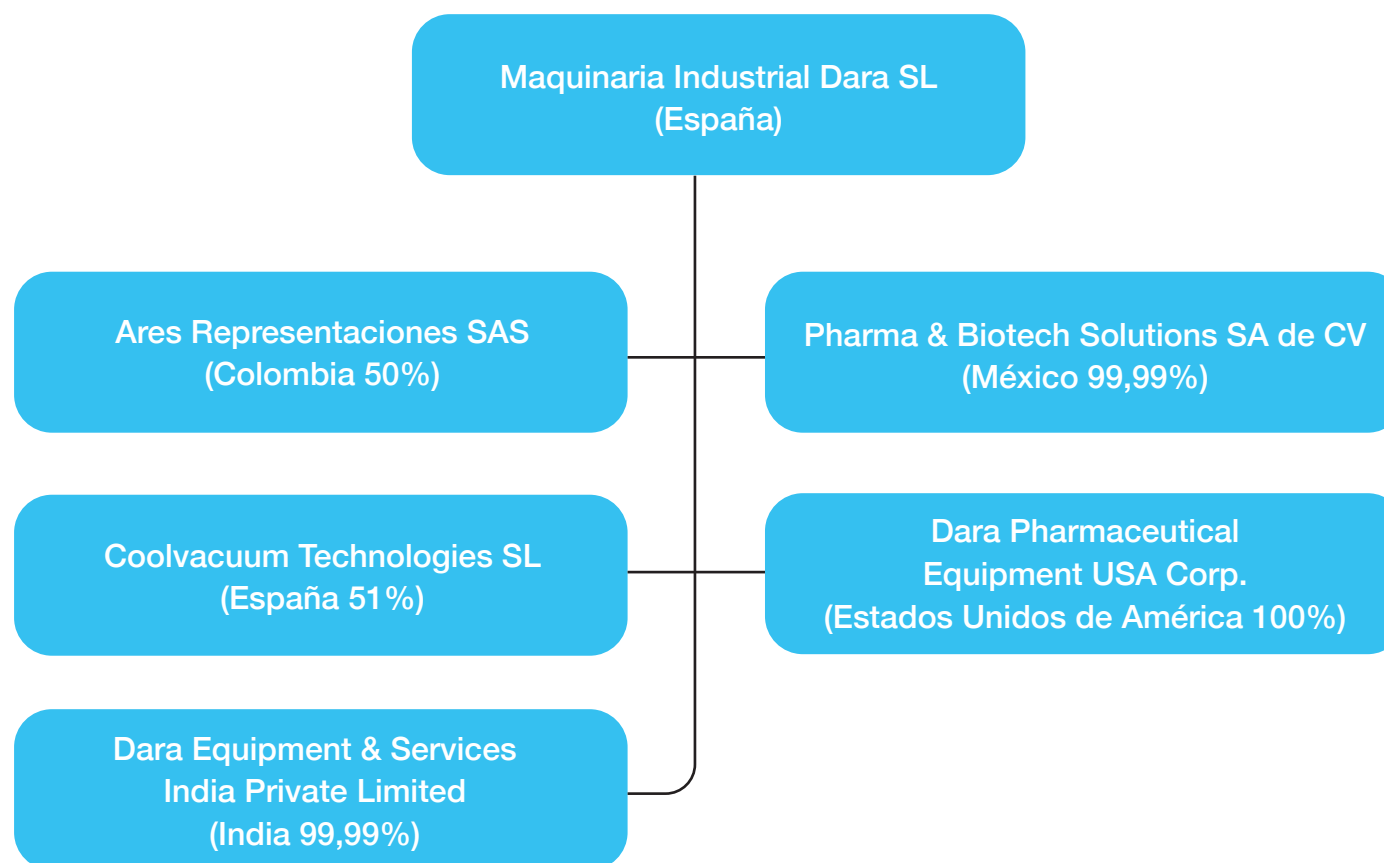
Maquinaria Industrial Dara SL
(España)

Ares Representaciones SAS
(Colombia 50%)

Pharma & Biotech Solutions SA de CV
(México 99,99%)

Coolvacuum Technologies SL
(España 51%)

Dara Pharmaceutical
Equipment USA Corp.
(Estados Unidos de América 100%)

Dara Equipment & Services
India Private Limited
(India 99,99%)